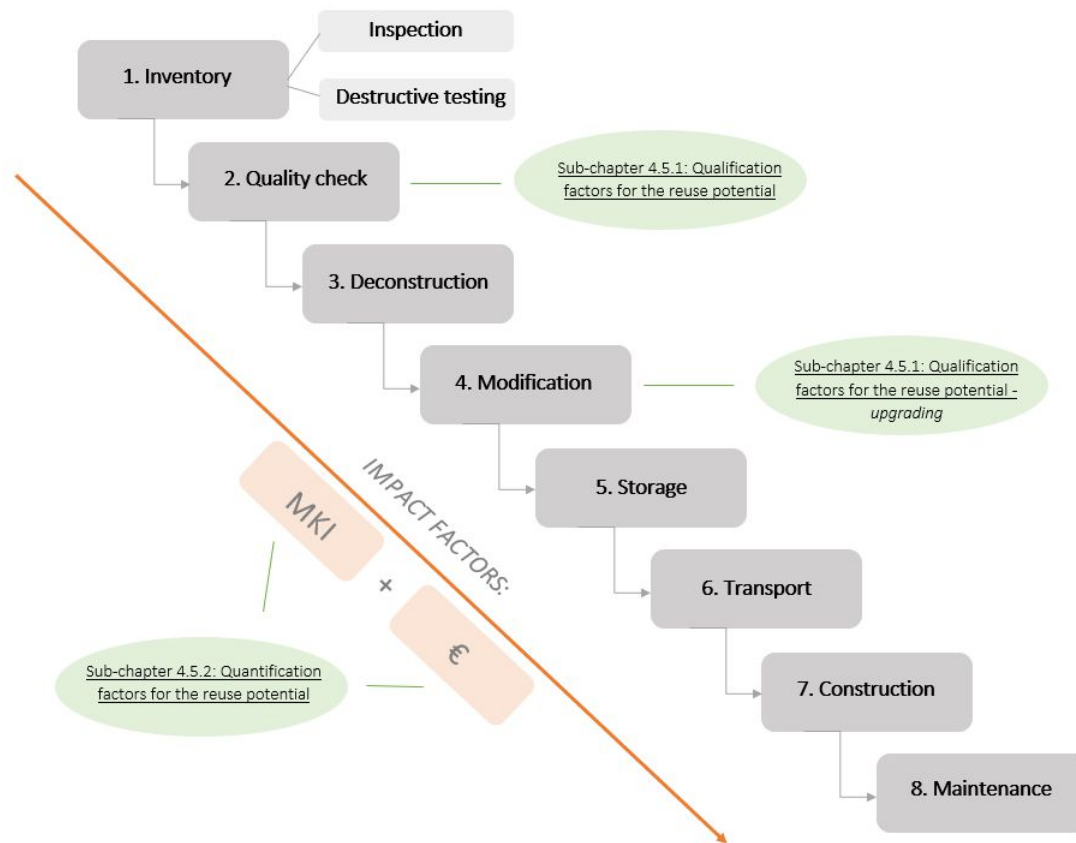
1. Inventory

Inspection

Destructive testing

2. Quality check

Sub-chapter 4.5.1: Qualification factors for the reuse potential

3. Deconstruction

4. Modification

Sub-chapter 4.5.1: Qualification factors for the reuse potential - upgrading

IMPACT FACTORS:

MKI

+

€

5. Storage

6. Transport

Sub-chapter 4.5.2: Quantification factors for the reuse potential

7. Construction

8. Maintenance